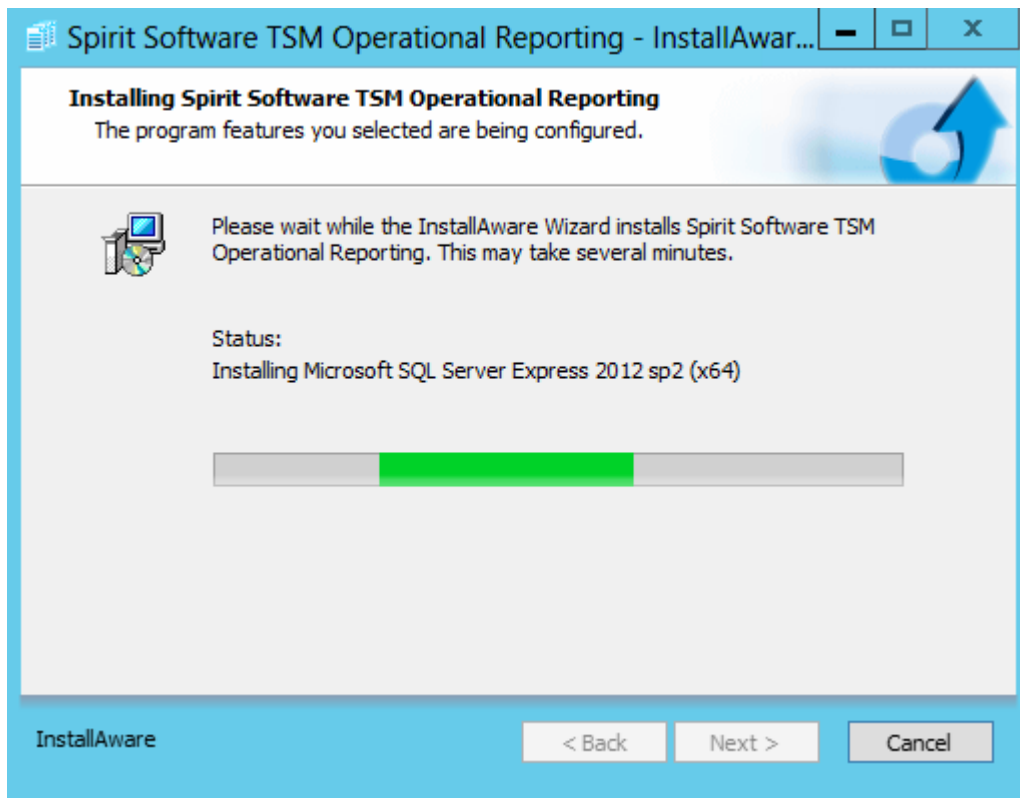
Spirit Software TSM Operational Reporting - InstallAwar...

Installing Spirit Software TSM Operational Reporting
The program features you selected are being configured.

Please wait while the InstallAware Wizard installs Spirit Software TSM Operational Reporting. This may take several minutes.

Status:
Installing Microsoft SQL Server Express 2012 sp2 (x64)

InstallAware

< Back

Next >

Cancel